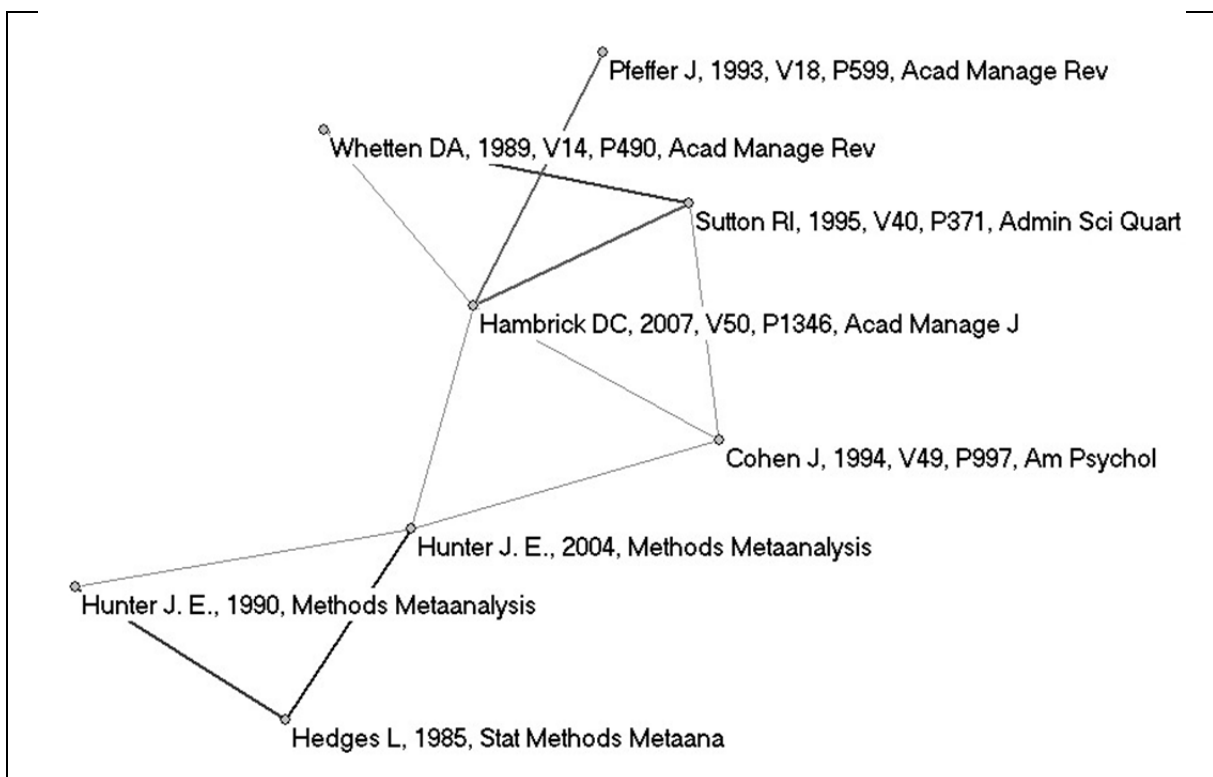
Pfeffer J, 1993, V18, P599, Acad Manage Rev

Whetten DA, 1989, V14, P490, Acad Manage Rev

Sutton RI, 1995, V40, P371, Admin Sci Quart

Hambrick DC, 2007, V50, P1346, Acad Manage J

Cohen J, 1994, V49, P997, Am Psychol

Hunter J. E., 2004, Methods Metaanalysis

Hunter J. E., 1990, Methods Metaanalysis

Hedges L, 1985, Stat Methods Metaana